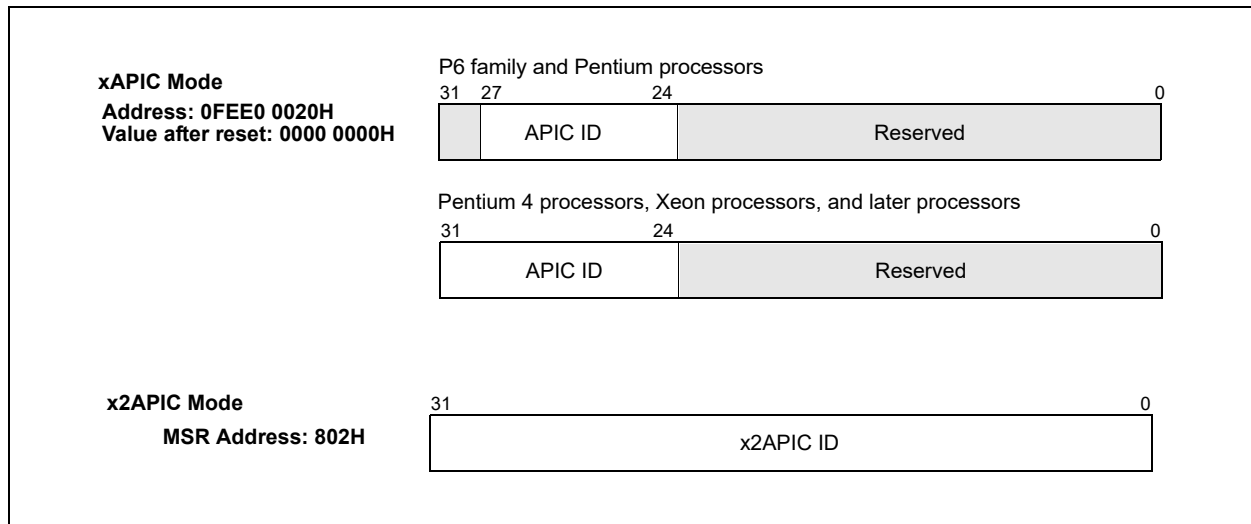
xAPIC Mode
Address: 0FEE0 0020H
Value after reset: 0000 0000H

P6 family and Pentium processors

31 27 24 0

APIC ID

Reserved

Pentium 4 processors, Xeon processors, and later processors

31 24 0

APIC ID

Reserved

x2APIC Mode
MSR Address: 802H

31 0

x2APIC ID